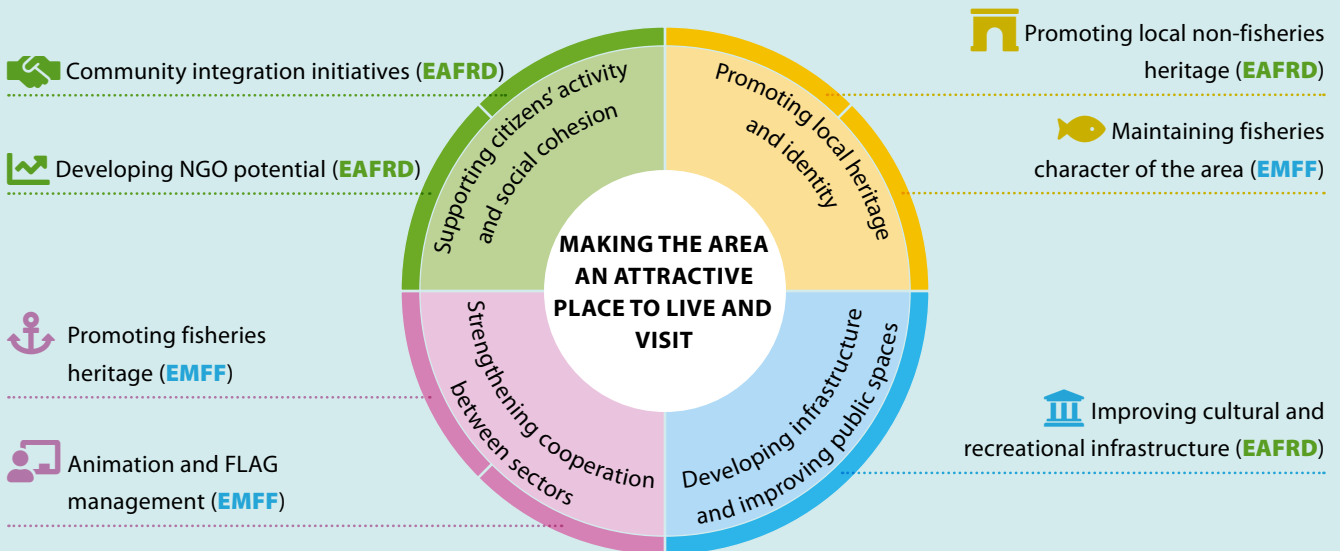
Community integration initiatives (EAFRD)

Developing NGO potential (EAFRD)

Promoting fisheries heritage (EMFF)

Animation and FLAG management (EMFF)

Supporting citizens' activity and social cohesion

Promoting local heritage and identity

Strengthening cooperation between sectors

Developing infrastructure and improving public spaces

MAKING THE AREA AN ATTRACTIVE PLACE TO LIVE AND VISIT

Promoting local non-fisheries heritage (EAFRD)

Maintaining fisheries character of the area (EMFF)

Improving cultural and recreational infrastructure (EAFRD)